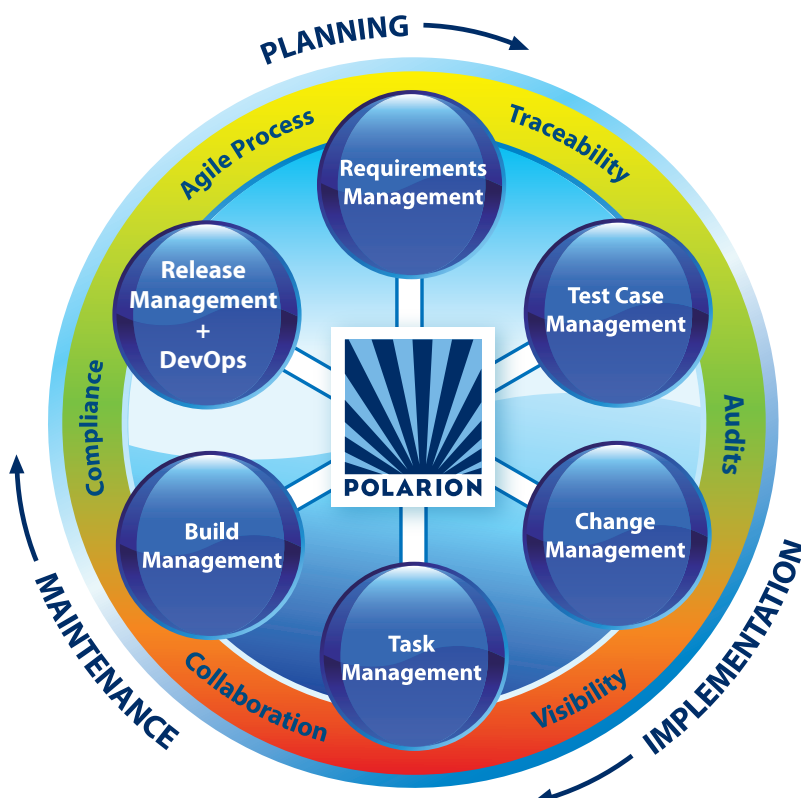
PLANNING

Agile Process

Traceability

Requirements Management

Release Management + DevOps

Test Case Management

Compliance

POLARION

Audits

Build Management

Change Management

Task Management

MAINTENANCE

Collaboration

Visibility

IMPLEMENTATION